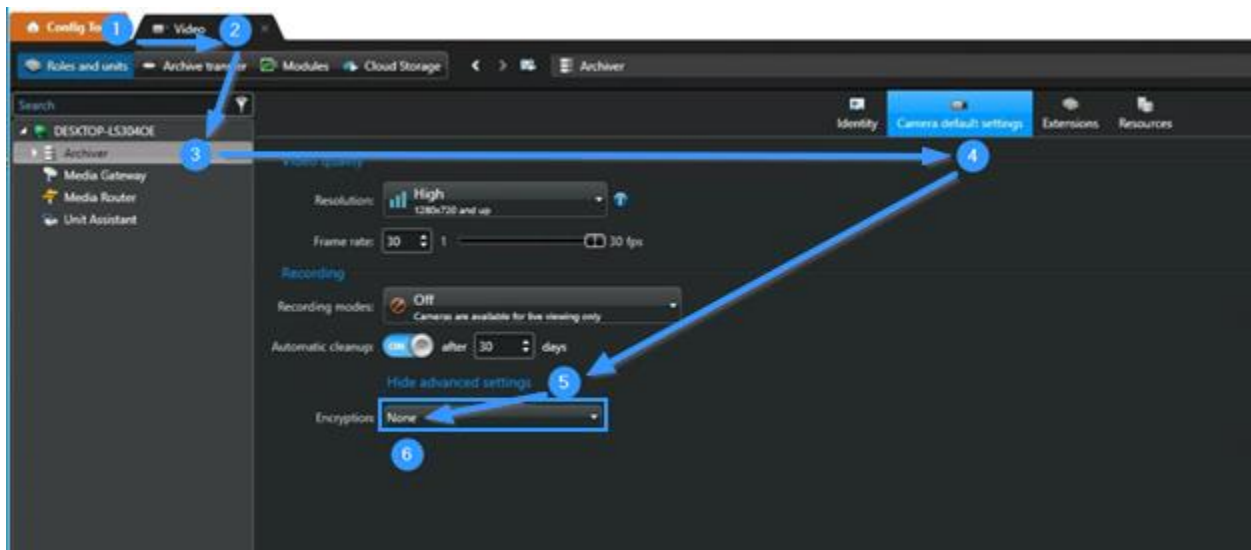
Config To 1 Video 2

Roles and units Archive transfer Modules Cloud Storage Archiver

Search

DESKTOP-LS304OE
Archiver 3
Media Gateway
Media Router
Unit Assistant

Identity Camera default settings Extensions Resources

4

Video quality

Resolution: High 1280x720 and up

Frame rate: 30 1 30 fps

Recording

Recording modes: Off Cameras are available for live viewing only

Automatic cleanup: ON after 30 days

Hide advanced settings 5

Encryption: None

6